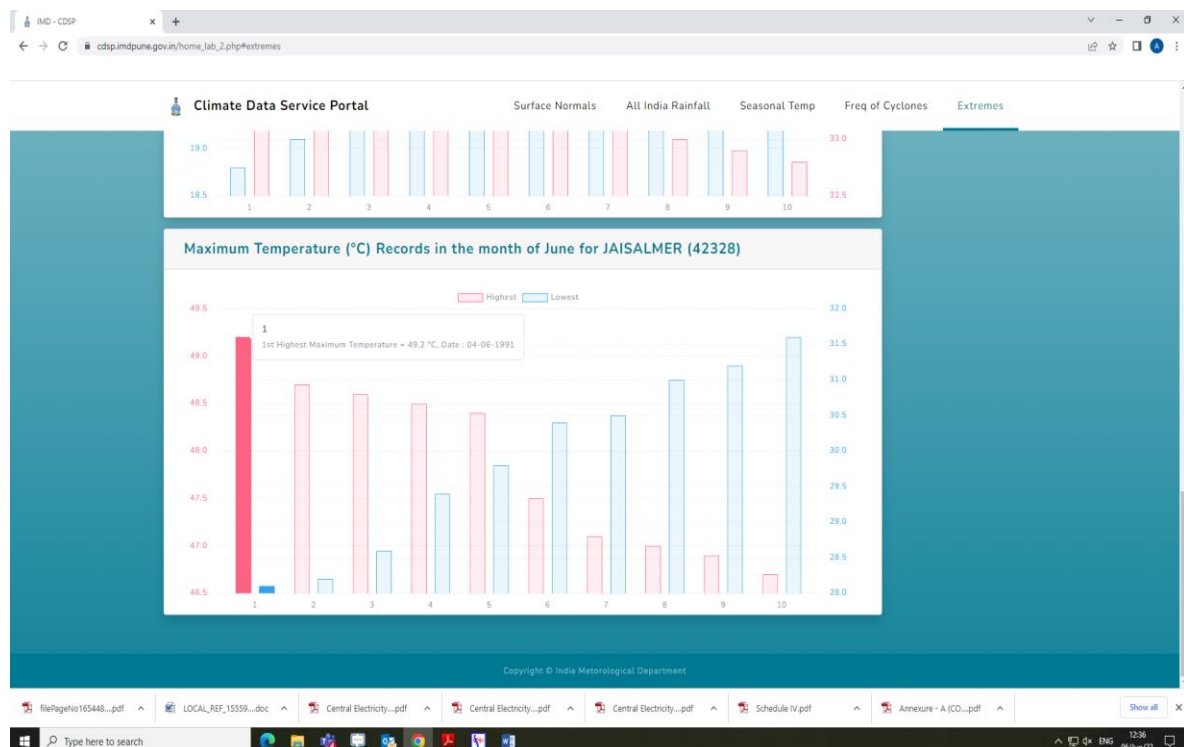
IMD - CDSP × +

cdsp.imdpune.gov.in/home_lab_2.php#extremes

Climate Data Service Portal

Surface Normals All India Rainfall Seasonal Temp Freq of Cyclones Extremes

19.0
18.5
1 2 3 4 5 6 7 8 9 10
33.0
32.5

Maximum Temperature (°C) Records in the month of June for JAISALMER (42328)

Highest Lowest

49.5
49.0
48.5
48.0
47.5
47.0
46.5

1
1st Highest Maximum Temperature = 49.2 °C, Date : 04-06-1991

1 2 3 4 5 6 7 8 9 10

32.0
31.5
31.0
30.5
30.0
29.5
29.0
28.5
28.0

Copyright © India Meteorological Department

filePageNo165448....pdf LOCAL_REF_15559....doc Central Electricity....pdf Central Electricity....pdf Central Electricity....pdf Schedule IV.pdf Annexure - A (CO....pdf Show all

Type here to search

ENG 12:36